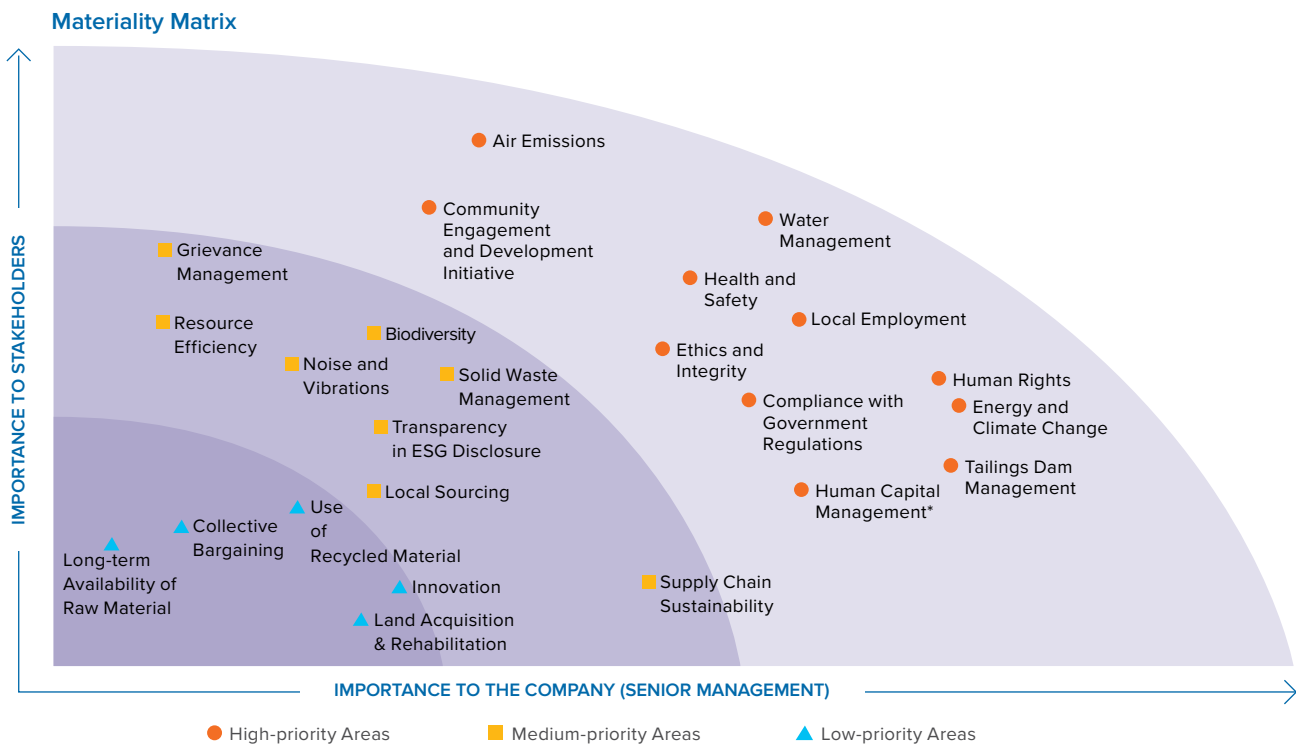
Materiality Matrix

IMPORTANCE TO STAKEHOLDERS

Air Emissions

Community Engagement and Development Initiative

Water Management

Grievance Management

Health and Safety

Resource Efficiency

Biodiversity

Local Employment

Noise and Vibrations

Solid Waste Management

Ethics and Integrity

Human Rights

Compliance with Government Regulations

Energy and Climate Change

Transparency in ESG Disclosure

Tailings Dam Management

Local Sourcing

Human Capital Management*

Use of Recycled Material

Collective Bargaining

Long-term Availability of Raw Material

Innovation

Supply Chain Sustainability

Land Acquisition & Rehabilitation

IMPORTANCE TO THE COMPANY (SENIOR MANAGEMENT)

High-priority Areas

Medium-priority Areas

Low-priority Areas